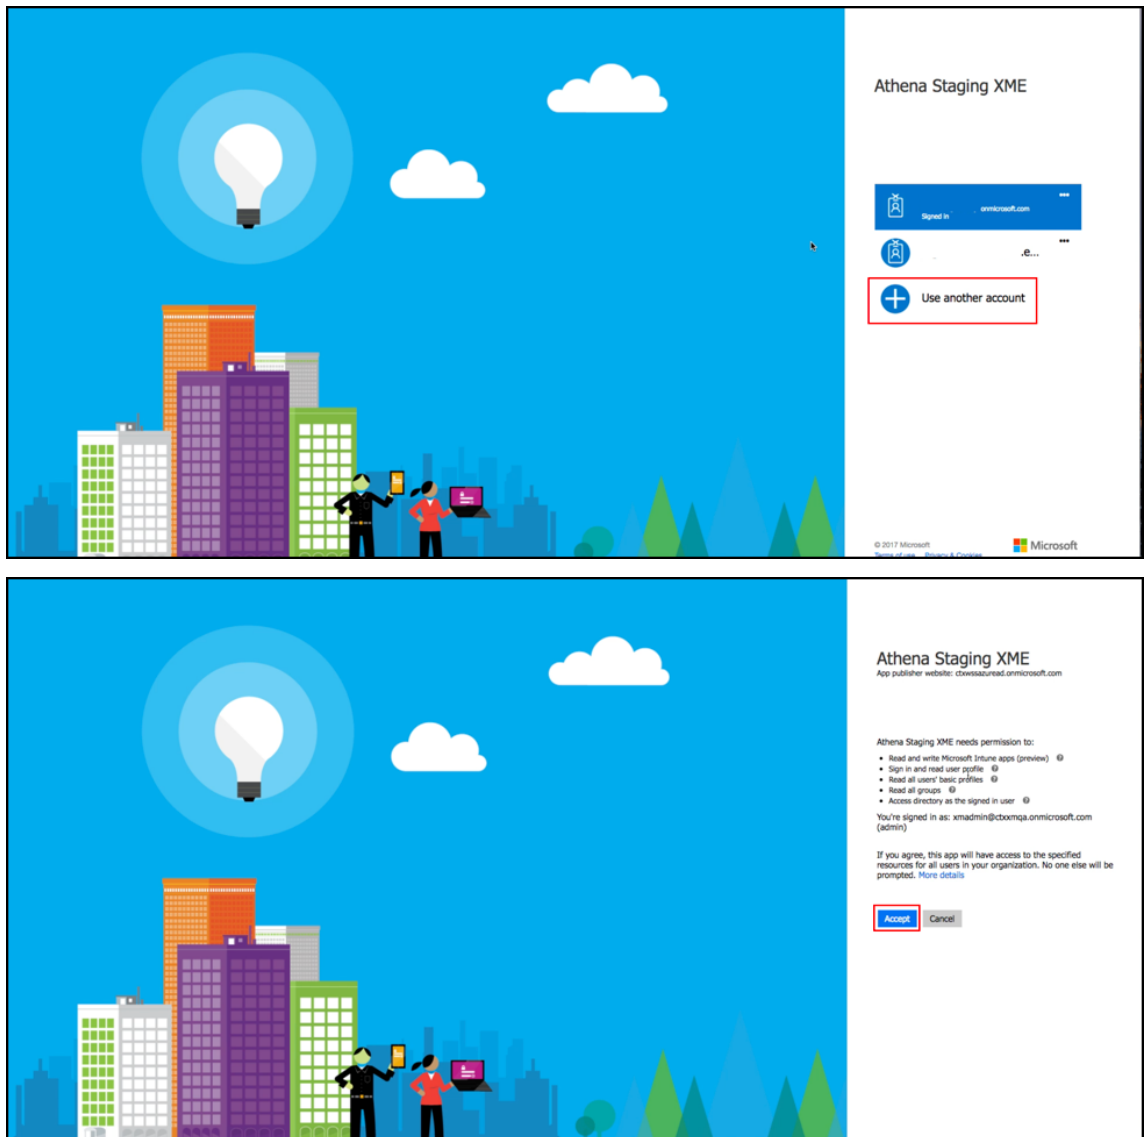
Athena Staging XME

Signed in onmicrosoft.com

.e...

Use another account

© 2017 Microsoft
Terms of use Privacy & Cookies

Microsoft

Athena Staging XME
App publisher website: ctxwssazuread.onmicrosoft.com

Athena Staging XME needs permission to:

- Read and write Microsoft Intune apps (preview)
- Sign in and read user profile
- Read all users' basic profiles
- Read all groups
- Access directory as the signed in user

You're signed in as: xmadmin@ctxmqa.onmicrosoft.com (admin)

If you agree, this app will have access to the specified resources for all users in your organization. No one else will be prompted. More details

Accept Cancel